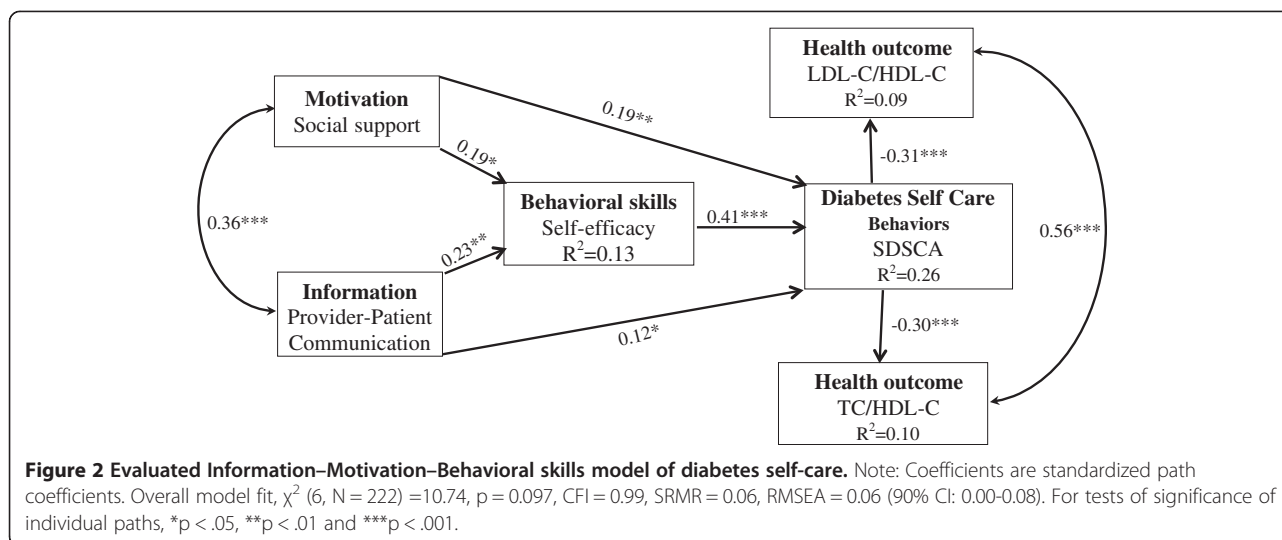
Motivation
Social support

0.19**

Health outcome
LDL-C/HDL-C
$R^2$=0.09

0.19*

-0.31***

0.36***

Behavioral skills
Self-efficacy
$R^2$=0.13

0.41***

Diabetes Self Care
Behaviors
SDSCA
$R^2$=0.26

0.56***

0.23**

Information
Provider-Patient
Communication

0.12*

-0.30***

Health outcome
TC/HDL-C
$R^2$=0.10

**Figure 2 Evaluated Information–Motivation–Behavioral skills model of diabetes self-care.** Note: Coefficients are standardized path coefficients. Overall model fit, $\chi^2$ (6, N = 222) =10.74, p = 0.097, CFI = 0.99, SRMR = 0.06, RMSEA = 0.06 (90% CI: 0.00-0.08). For tests of significance of individual paths, *p < .05, **p < .01 and ***p < .001.